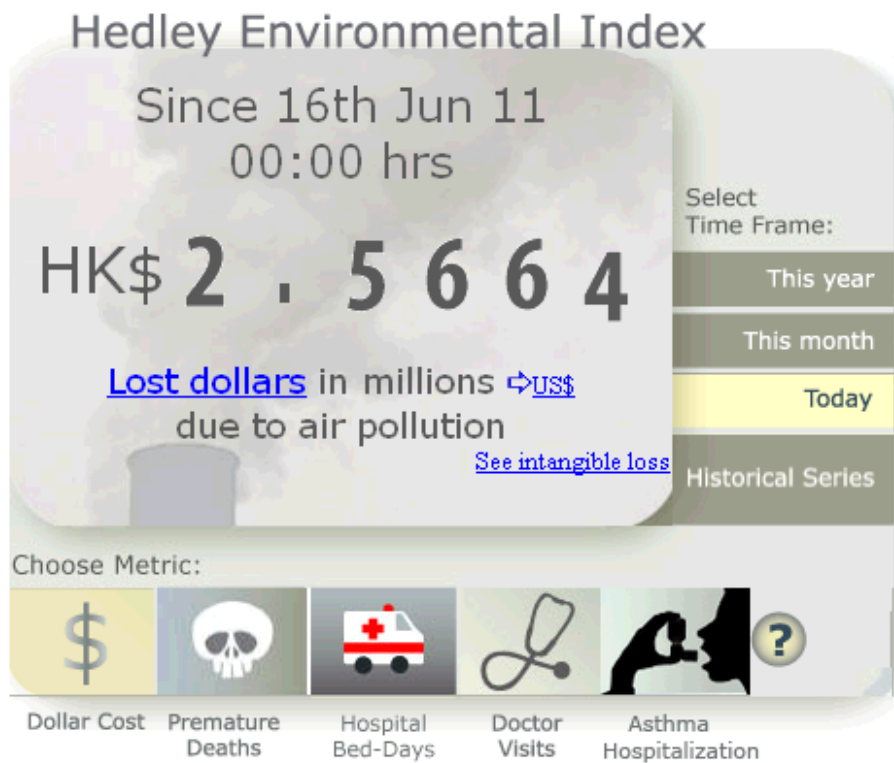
Hedley Environmental Index

Since 16th Jun 11
00:00 hrs

HK$ 2 . 5 6 6 4

Lost dollars in millions ⇨US$
due to air pollution

See intangible loss

Select
Time Frame:

This year

This month

Today

Historical Series

Choose Metric:

$

?

Dollar Cost

Premature Deaths

Hospital Bed-Days

Doctor Visits

Asthma Hospitalization